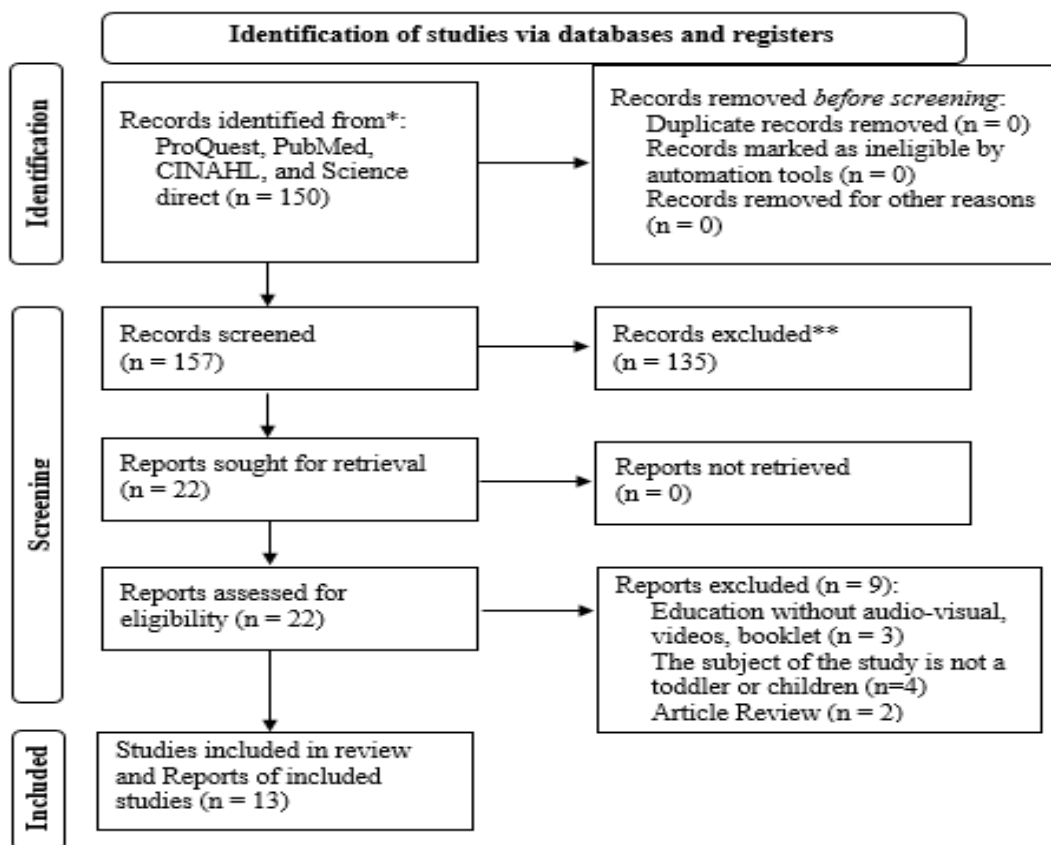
Identification of studies via databases and registers

Identification

Records identified from*: ProQuest, PubMed, CINAHL, and Science direct (n = 150)

Records removed *before screening*: Duplicate records removed (n = 0) Records marked as ineligible by automation tools (n = 0) Records removed for other reasons (n = 0)

Screening

Records screened (n = 157)

Records excluded** (n = 135)

Reports sought for retrieval (n = 22)

Reports not retrieved (n = 0)

Reports assessed for eligibility (n = 22)

Reports excluded (n = 9): Education without audio-visual, videos, booklet (n = 3) The subject of the study is not a toddler or children (n=4) Article Review (n = 2)

Included

Studies included in review and Reports of included studies (n = 13)